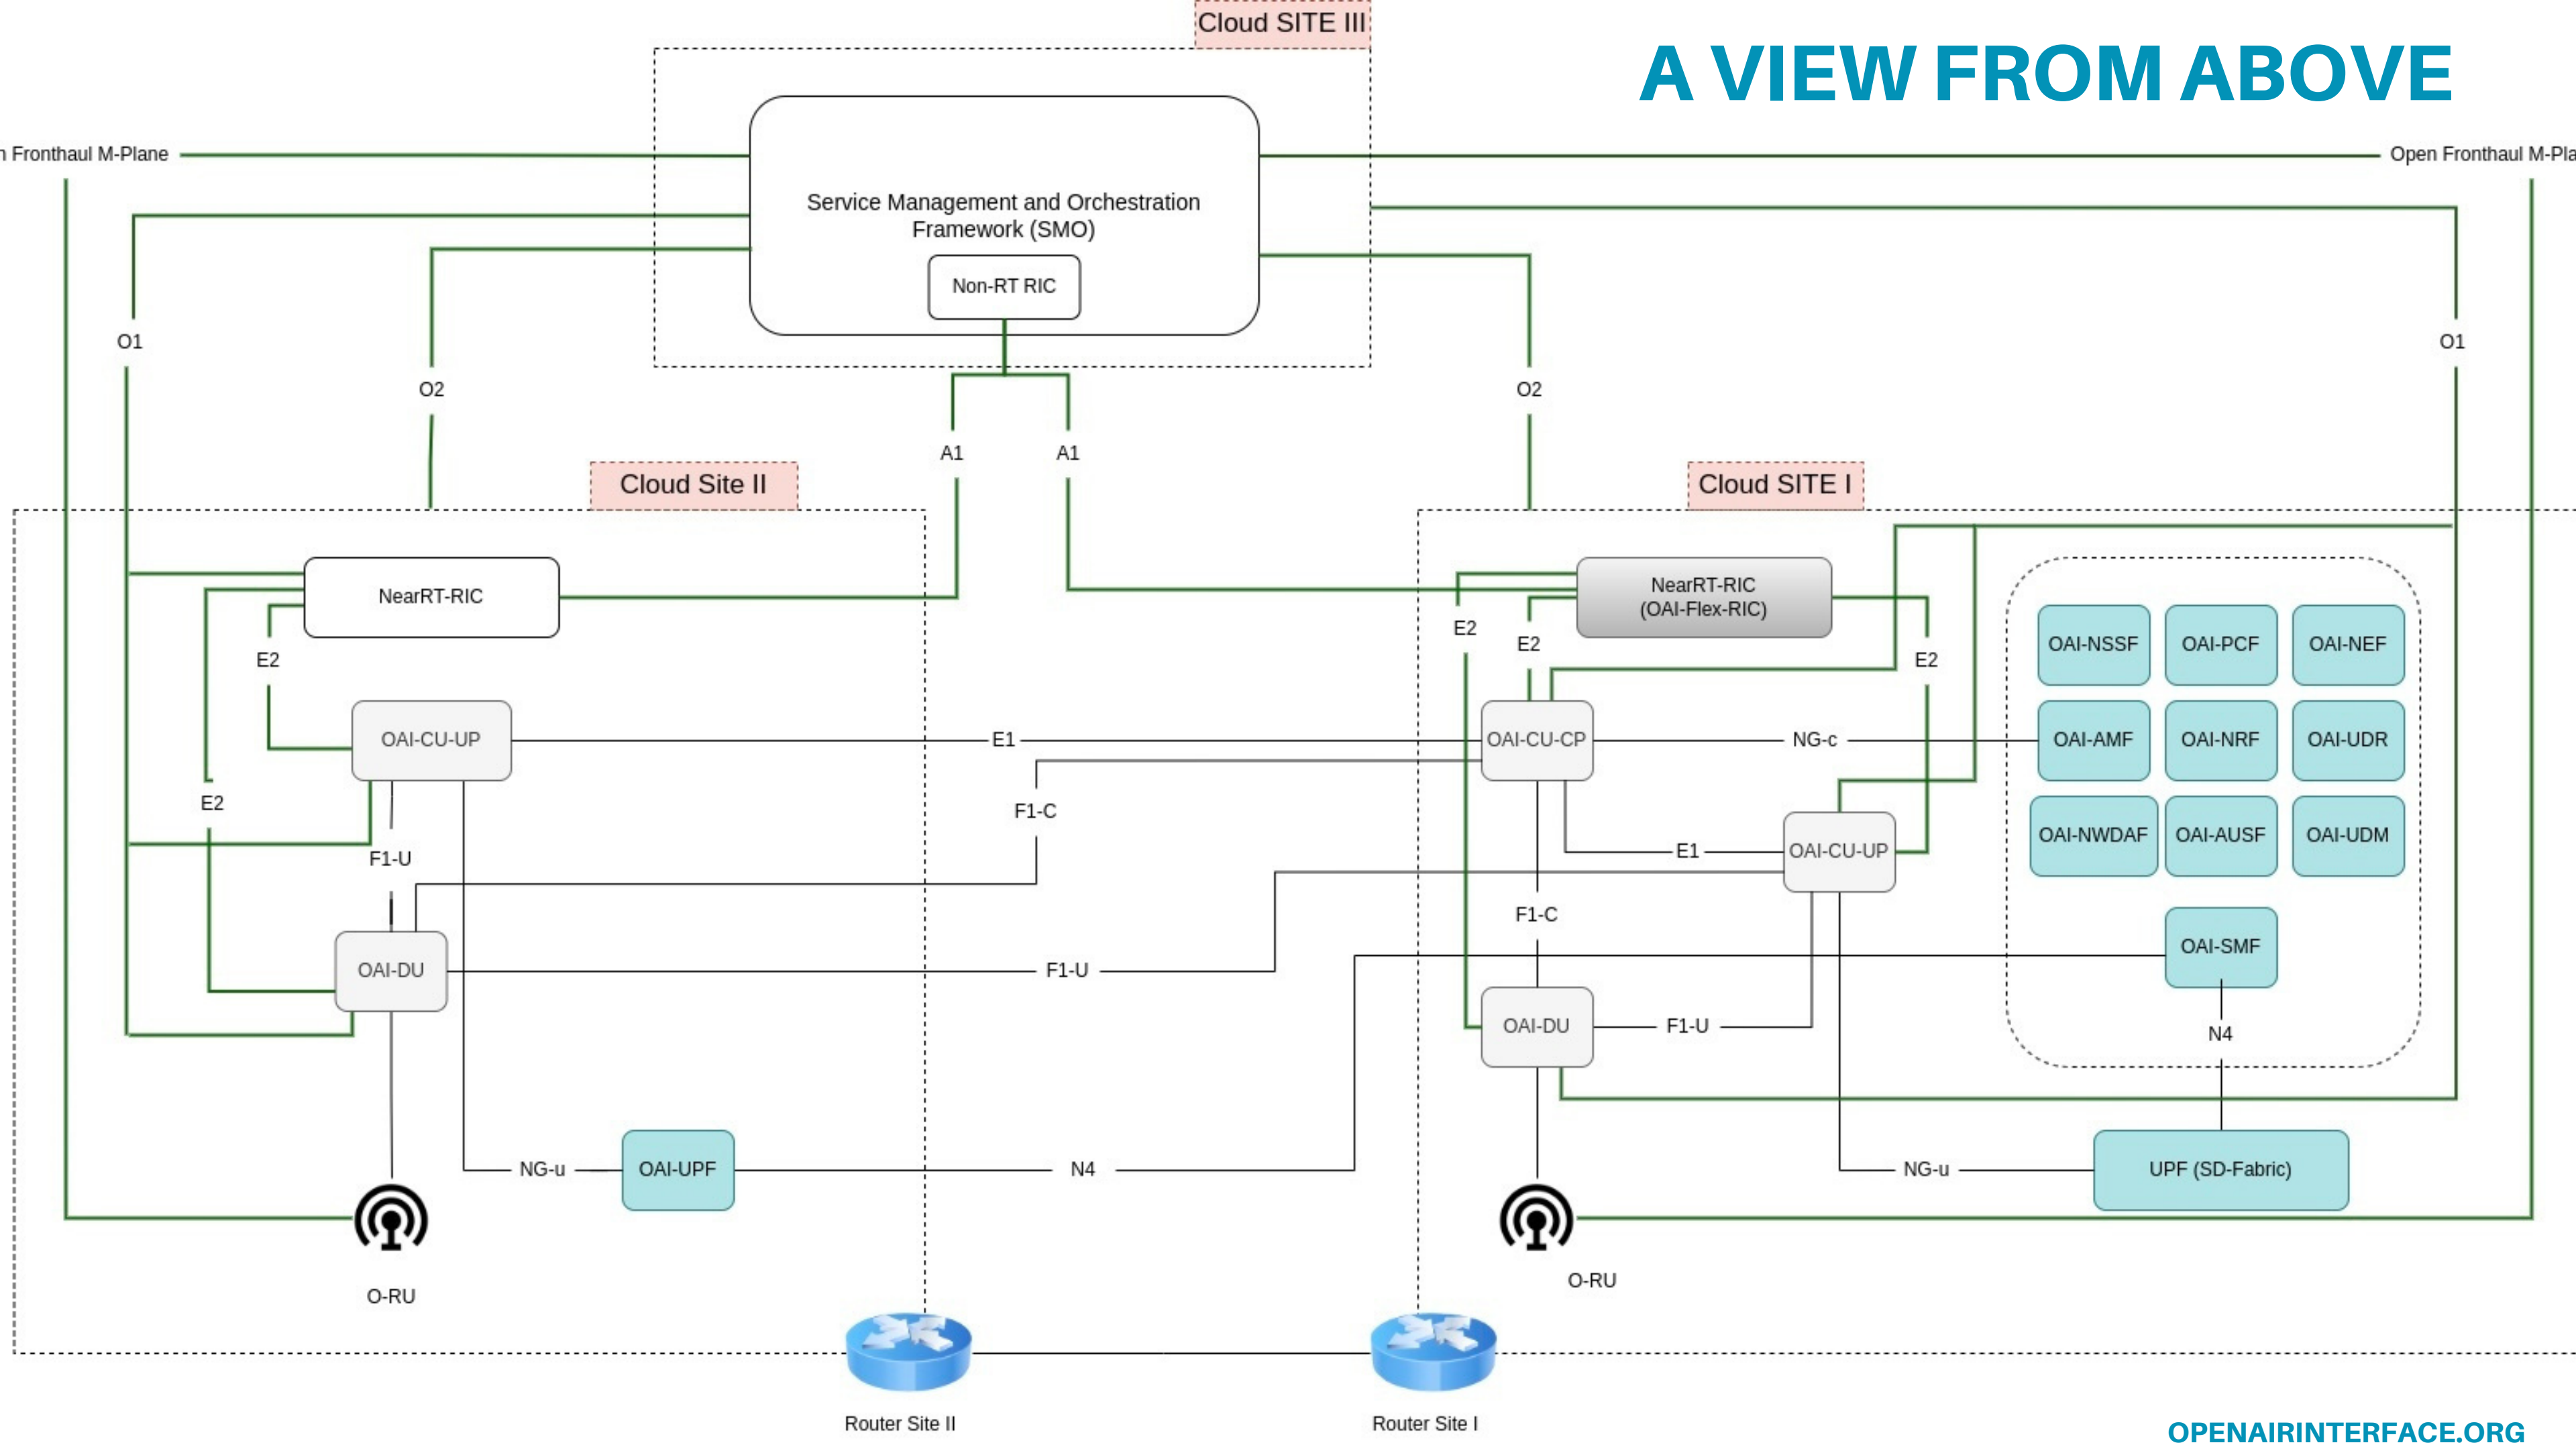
Cloud SITE III

A VIEW FROM ABOVE

n Fronthaul M-Plane

Open Fronthaul M-Pla

Service Management and Orchestration Framework (SMO)

Non-RT RIC

O1

O2

A1

A1

O2

O1

Cloud Site II

Cloud SITE I

NearRT-RIC

NearRT-RIC (OAI-Flex-RIC)

E2

E2

E2

E2

E2

OAI-NSSF

OAI-PCF

OAI-NEF

OAI-CU-UP

E1

OAI-CU-CP

NG-c

OAI-AMF

OAI-NRF

OAI-UDR

F1-C

OAI-NWDAF

OAI-AUSF

OAI-UDM

F1-U

E1

OAI-CU-UP

F1-C

OAI-SMF

OAI-DU

F1-U

OAI-DU

F1-U

N4

NG-u

OAI-UPF

N4

NG-u

UPF (SD-Fabric)

O-RU

O-RU

Router Site II

Router Site I

OPENAIRINTERFACE.ORG